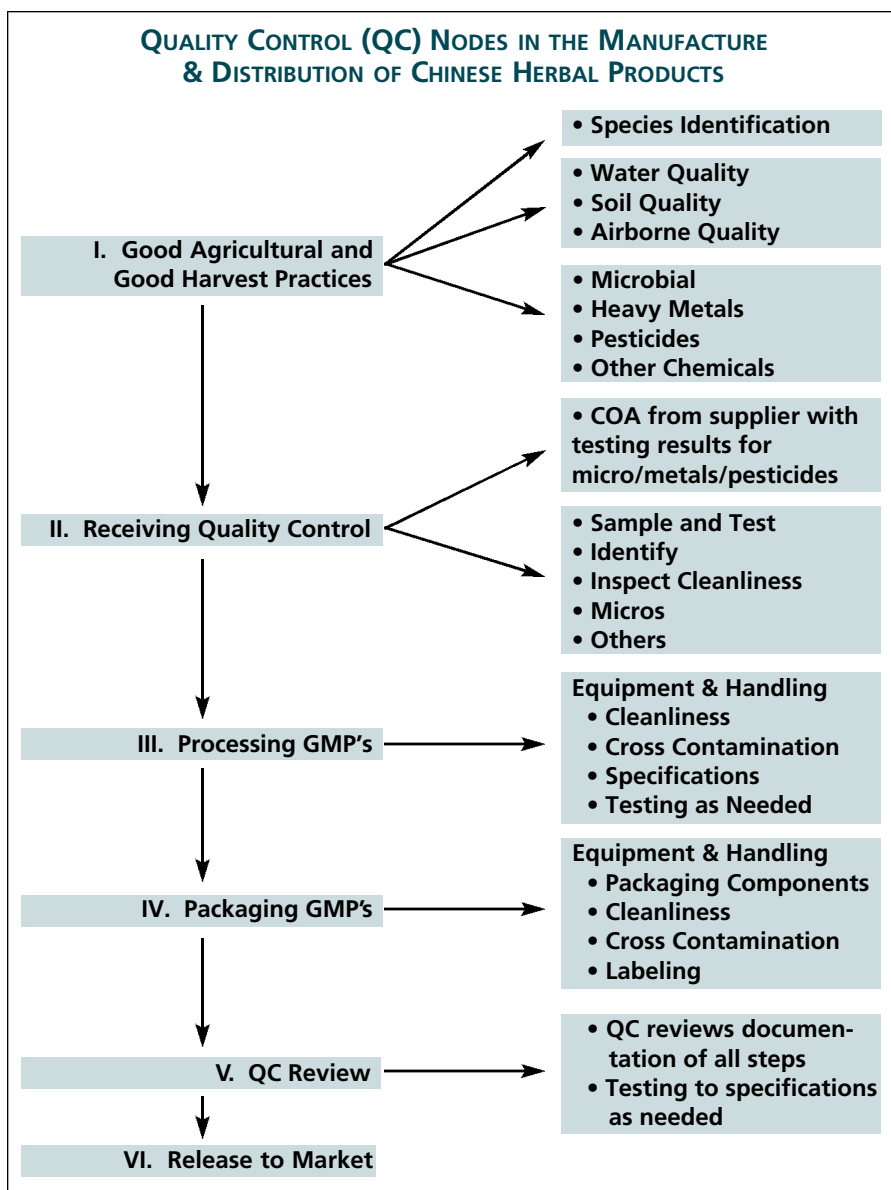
QUALITY CONTROL (QC) NODES IN THE MANUFACTURE & DISTRIBUTION OF CHINESE HERBAL PRODUCTS

I. Good Agricultural and Good Harvest Practices

• Species Identification

• Water Quality
• Soil Quality
• Airborne Quality

• Microbial
• Heavy Metals
• Pesticides
• Other Chemicals

II. Receiving Quality Control

• COA from supplier with testing results for micro/metals/pesticides

• Sample and Test
• Identify
• Inspect Cleanliness
• Micros
• Others

III. Processing GMP's

Equipment & Handling
• Cleanliness
• Cross Contamination
• Specifications
• Testing as Needed

IV. Packaging GMP's

Equipment & Handling
• Packaging Components
• Cleanliness
• Cross Contamination
• Labeling

V. QC Review

• QC reviews documentation of all steps
• Testing to specifications as needed

VI. Release to Market